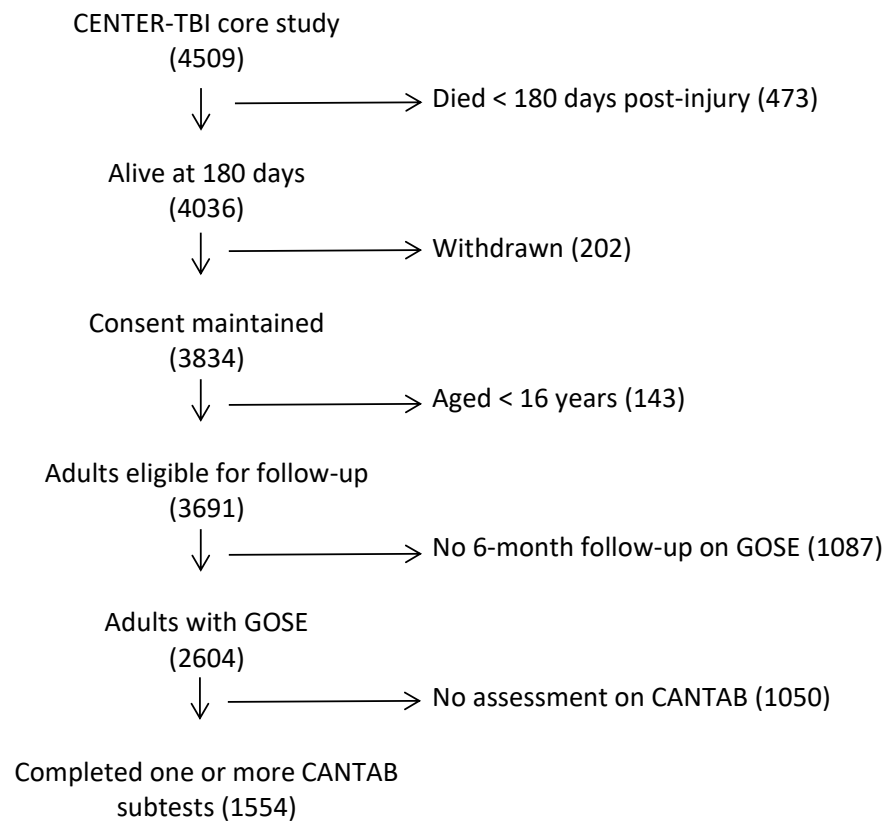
CENTER-TBI core study
(4509)

Died < 180 days post-injury (473)

Alive at 180 days
(4036)

Withdrawn (202)

Consent maintained
(3834)

Aged < 16 years (143)

Adults eligible for follow-up
(3691)

No 6-month follow-up on GOSE (1087)

Adults with GOSE
(2604)

No assessment on CANTAB (1050)

Completed one or more CANTAB subtests (1554)